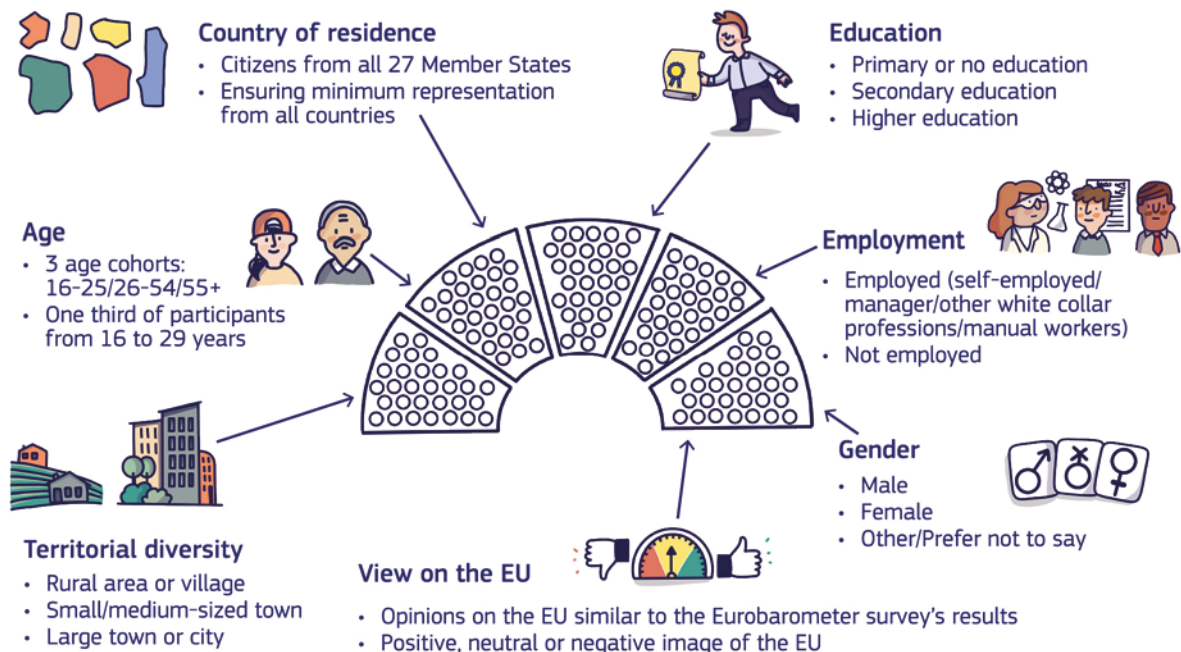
Country of residence
• Citizens from all 27 Member States
• Ensuring minimum representation from all countries

Education
• Primary or no education
• Secondary education
• Higher education

Age
• 3 age cohorts: 16-25/26-54/55+
• One third of participants from 16 to 29 years

Employment
• Employed (self-employed/ manager/other white collar professions/manual workers)
• Not employed

Gender
• Male
• Female
• Other/Prefer not to say

Territorial diversity
• Rural area or village
• Small/medium-sized town
• Large town or city

View on the EU
• Opinions on the EU similar to the Eurobarometer survey's results
• Positive, neutral or negative image of the EU